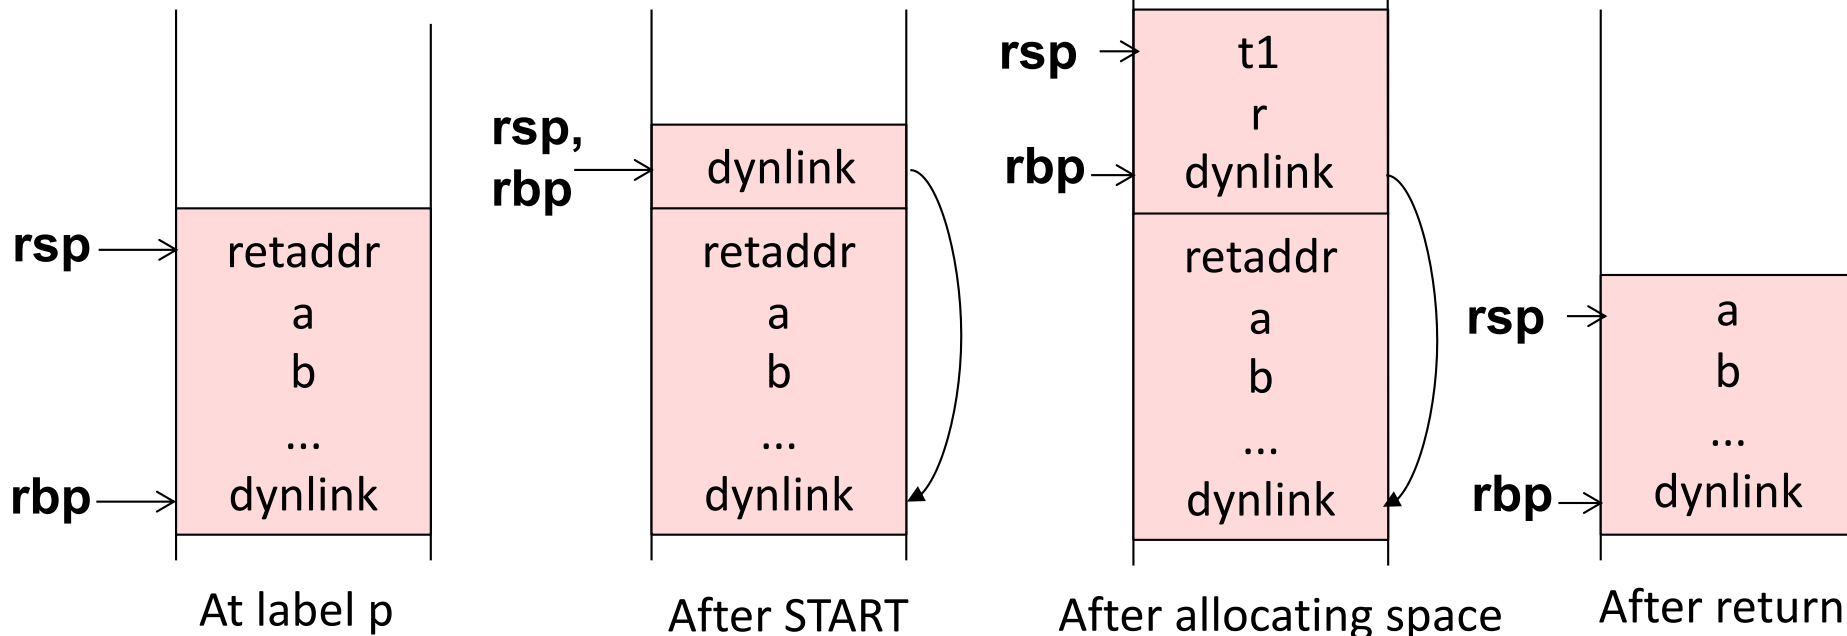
rsp
retaddr
a
b
...
rbp
dynlink

At label p

rsp,
rbp
dynlink
retaddr
a
b
...
dynlink

After START

rsp
t1
r
rbp
dynlink
retaddr
a
b
...
dynlink

After allocating space

rsp
a
b
...
rbp
dynlink

After return